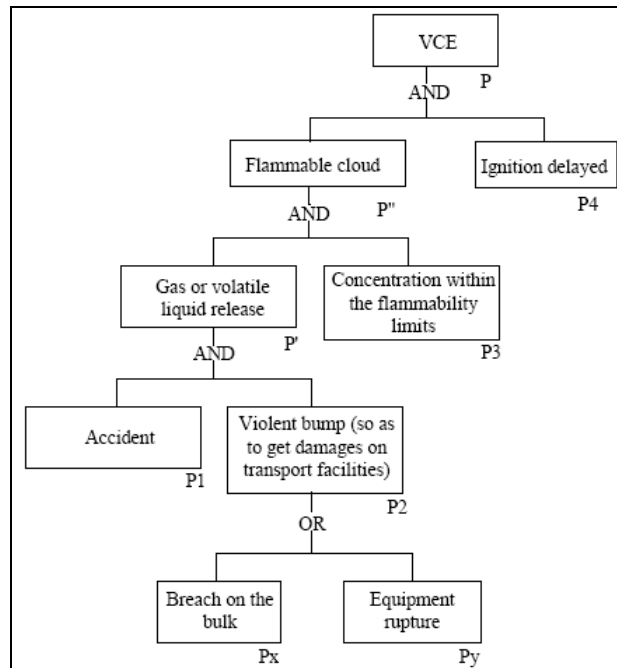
VCE
P
AND
Flammable cloud
P''
Ignition delayed
P4
AND
Gas or volatile liquid release
P'
Concentration within the flammability limits
P3
AND
Accident
P1
Violent bump (so as to get damages on transport facilities)
P2
OR
Breach on the bulk
Px
Equipment rupture
Py